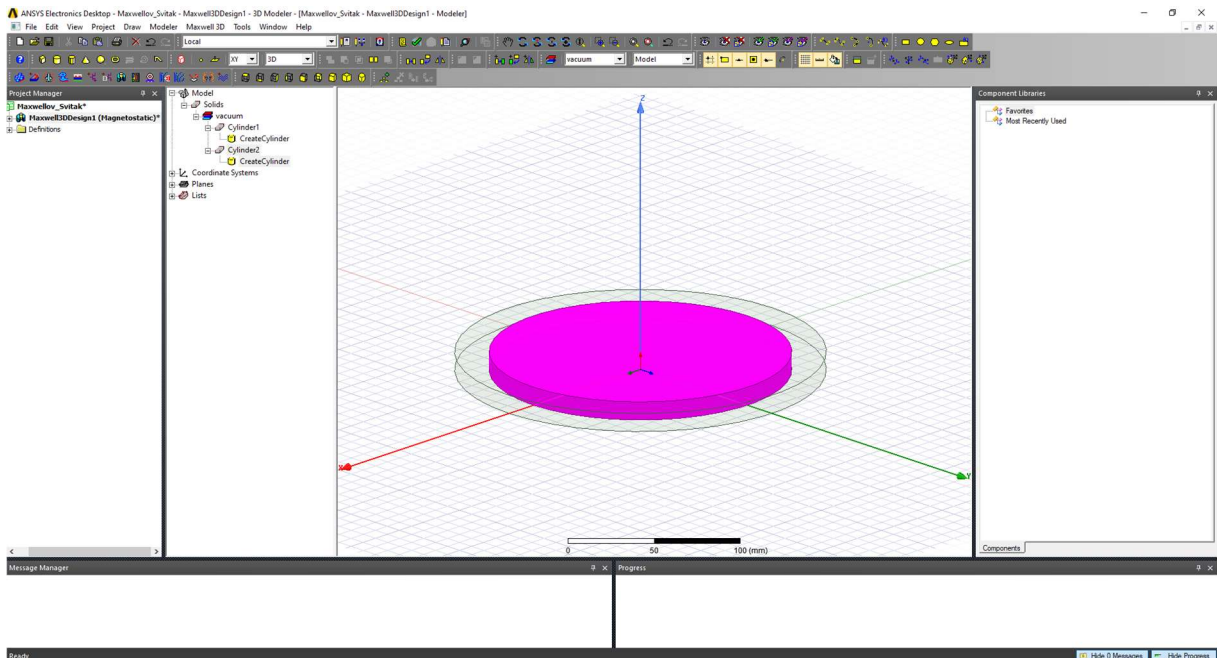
ANSYS Electronics Desktop - Maxwellov_Svitak - Maxwell3DDesign1 - 3D Modeler - [Maxwellov_Svitak - Maxwell3DDesign1 - Modeler]

File Edit View Project Draw Modeler Maxwell 3D Tools Window Help

Local

XY 3D

vacuum Model

Project Manager

Maxwellov_Svitak*
Maxwell3DDesign1 (Magnetostatic)*
Definitions

Model
Solids
vacuum
Cylinder1
CreateCylinder
Cylinder2
CreateCylinder
Coordinate Systems
Planes
Lists

Z

X

Y

0 50 100 (mm)

Component Libraries

Favorites
Most Recently Used

Components

Message Manager

Progress

Ready

Hide 0 Messages Hide Progress